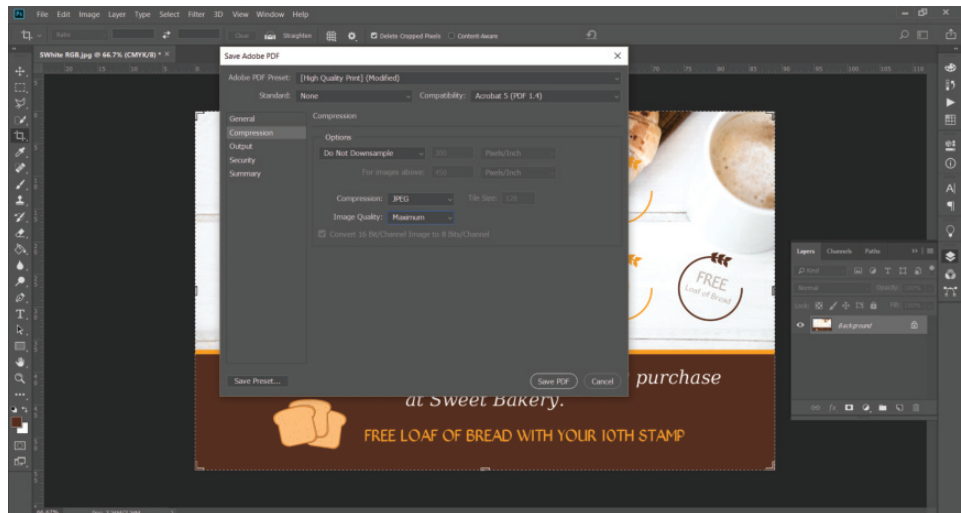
Ps File Edit Image Layer Type Select Filter 3D View Window Help

Ratio Clear Straighten Delete Cropped Pixels Content-Aware

SWhite RGB.jpg @ 66.7% (CMYK/8) * ×

Save Adobe PDF ×

Adobe PDF Preset: [High Quality Print] (Modified)

Standard: None Compatibility: Acrobat 5 (PDF 1.4)

General
Compression
Output
Security
Summary

Compression

Options

Do Not Downsample 300 Pixels/Inch

For images above: 450 Pixels/Inch

Compression: JPEG Tile Size: 128

Image Quality: Maximum

Convert 16 Bit/Channel Image to 8 Bits/Channel

Save Preset... Save PDF Cancel

FREE Loaf of Bread

purchase at Sweet Bakery.

FREE LOAF OF BREAD WITH YOUR 10TH STAMP

Layers Channels Paths

Kind

Normal Opacity: 100%

Lock: Fill: 100%

Background